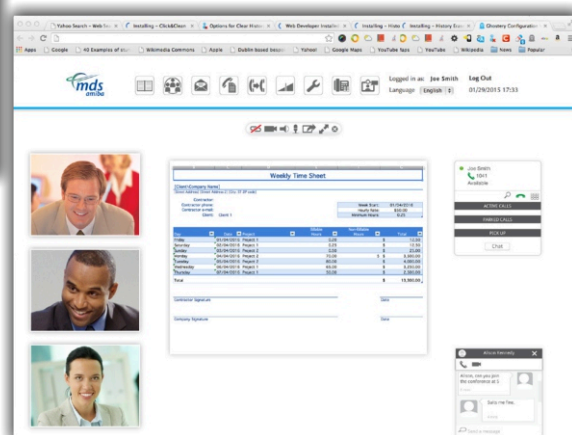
Yahoo Search - Web Se... Installing - Click&Clean... Options for Clear History... Web Developer Installed... Installing - History... Installing - History Era... Ghostery Configuration...

Apps Google 40 Examples of ... Wikimedia Commons Apple Dublin based bespo... Yahoo! Google Maps YouTube Tags YouTube Wikipedia News Popular

mds amiba

Logged in as: Joe Smith Log Out
Language English 01/29/2015 17:33

Weekly Time Sheet

[Client/Company Name]

Contractor
Contractor phone
Contractor e-mail
Client: Client 1

Week Start: 01/04/2015

| Day | Date | Project | Billable Hours | Non-Billable Hours | Total |
|---|---|---|---|---|---|
| Friday | 01/09/2015 | Project 1 | 3.00 | $ | 12.00 |
| Saturday | 01/09/2015 | Project 1 | 3.00 | $ | 12.00 |
| Sunday | 05/04/2015 | Project 2 | 3.00 | $ | 22.00 |
| Monday | 04/04/2015 | Project 2 | 70.00 | $ | 5,980.00 |
| Tuesday | 04/04/2015 | Project 3 | 90.00 | $ | 6,480.00 |
| Wednesday | 04/04/2015 | Project 3 | 30.00 | $ | 2,980.00 |
| Thursday | 06/04/2015 | Project 3 | 30.00 | $ | 2,980.00 |
| Total | | | | $ | 13,560.00 |

Contractor Signature Date

Company Signature Date

Joe Smith
1041
Available

ACTIVE CALLS
PARKED CALLS
PICK UP
Chat

Alicia Kennedy
Alicia, can you join the conference at 3
Sure, I'll be there.
Send a message